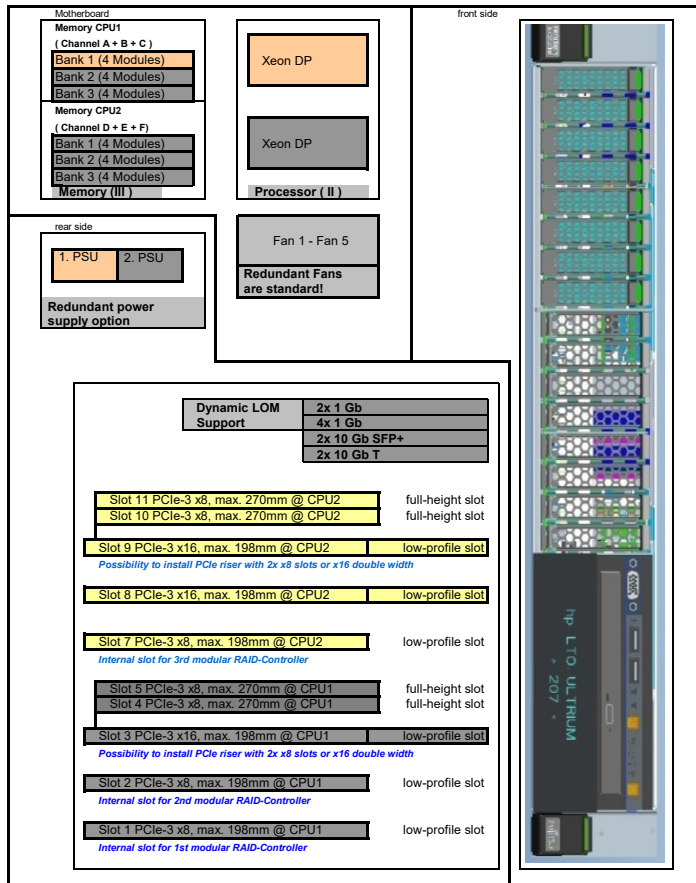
Motherboard

Memory CPU1
( Channel A + B + C )
Bank 1 (4 Modules)
Bank 2 (4 Modules)
Bank 3 (4 Modules)

Memory CPU2
( Channel D + E + F)
Bank 1 (4 Modules)
Bank 2 (4 Modules)
Bank 3 (4 Modules)
Memory (III )

Xeon DP

Xeon DP

Processor ( II )

front side

rear side

1. PSU
2. PSU

Redundant power supply option

Fan 1 - Fan 5

Redundant Fans are standard!

Dynamic LOM Support

2x 1 Gb
4x 1 Gb
2x 10 Gb SFP+
2x 10 Gb T

Slot 11 PCIe-3 x8, max. 270mm @ CPU2 full-height slot
Slot 10 PCIe-3 x8, max. 270mm @ CPU2 full-height slot

Slot 9 PCIe-3 x16, max. 198mm @ CPU2 low-profile slot
Possibility to install PCIe riser with 2x x8 slots or x16 double width

Slot 8 PCIe-3 x16, max. 198mm @ CPU2 low-profile slot

Slot 7 PCIe-3 x8, max. 198mm @ CPU2 low-profile slot
Internal slot for 3rd modular RAID-Controller

Slot 5 PCIe-3 x8, max. 270mm @ CPU1 full-height slot
Slot 4 PCIe-3 x8, max. 270mm @ CPU1 full-height slot

Slot 3 PCIe-3 x16, max. 198mm @ CPU1 low-profile slot
Possibility to install PCIe riser with 2x x8 slots or x16 double width

Slot 2 PCIe-3 x8, max. 198mm @ CPU1 low-profile slot
Internal slot for 2nd modular RAID-Controller

Slot 1 PCIe-3 x8, max. 198mm @ CPU1 low-profile slot
Internal slot for 1st modular RAID-Controller

hp LTO ULTRIUM
- 207 -